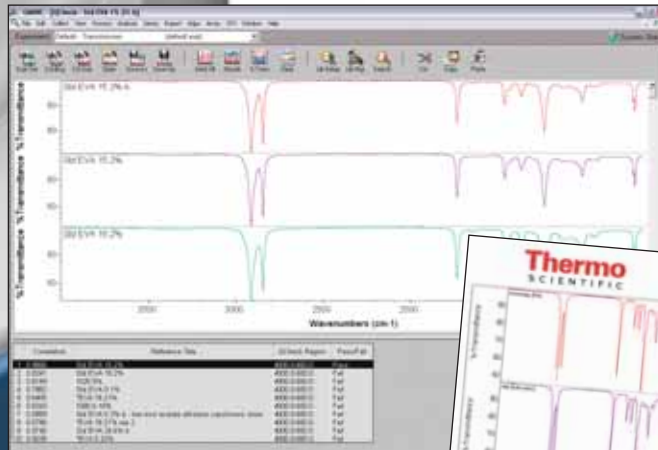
Std EVA 15.2% A
Std EVA 15.2%
Std EVA 15.2%
%Transmittance
%Transmittance
%Transmittance
3000
2500
2000
Wavenumbers (cm-1)
Correlation
Reference Title
QCheck Region
Pass/Fail
Thermo
SCIENTIFIC
%Transmittance